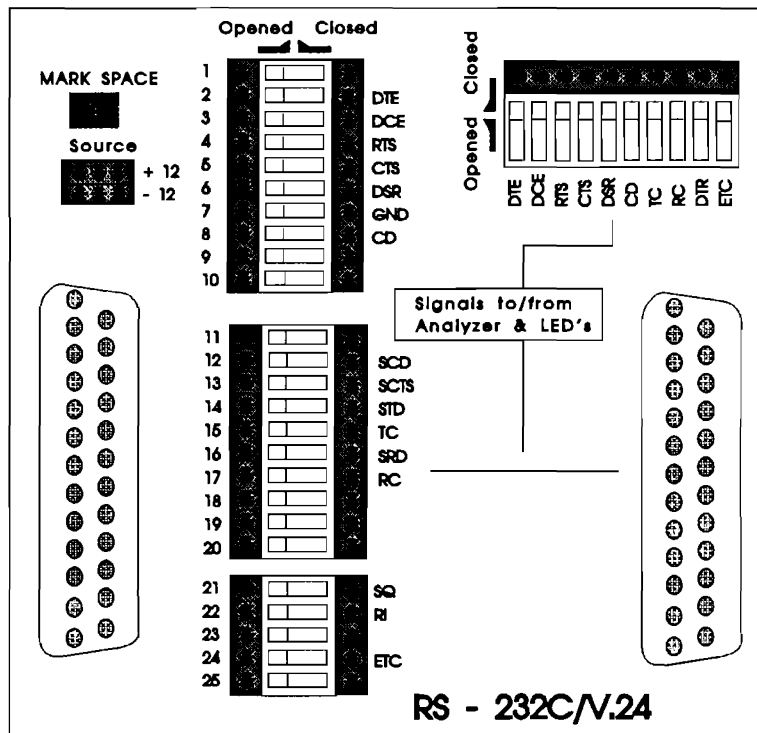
Opened Closed

MARK SPACE

Source
+ 12
- 12

1
2 DTE
3 DCE
4 RTS
5 CTS
6 DSR
7 GND
8 CD
9
10

Closed
Opened
DTE DCE RTS CTS DSR CD TC RC DTR ETC

Signals to/from Analyzer & LED's

11
12 SCD
13 SCTS
14 STD
15 TC
16 SRD
17 RC
18
19
20

21 SQ
22 RI
23
24 ETC
25

RS - 232C/V.24